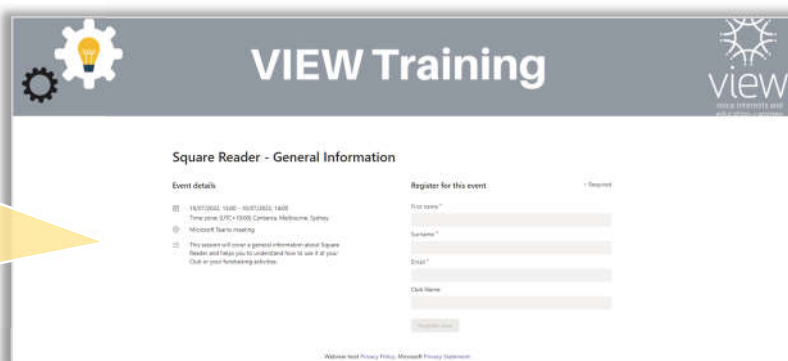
VIEW Training

view
voice interests and education of women

Square Reader - General Information

Event details

19/07/2022, 14:00 - 19/07/2022, 14:00
Time zone: (UTC+10:00) Canberra, Melbourne, Sydney

Microsoft Teams meeting

This session will cover a general information about Square Reader and helps you to understand how to use it at your Club or your fundraising activities.

Register for this event

* Required

First name *

Surname *

Email *

Club Name

Register now

Webinar host Privacy Policy. Microsoft Privacy Statement